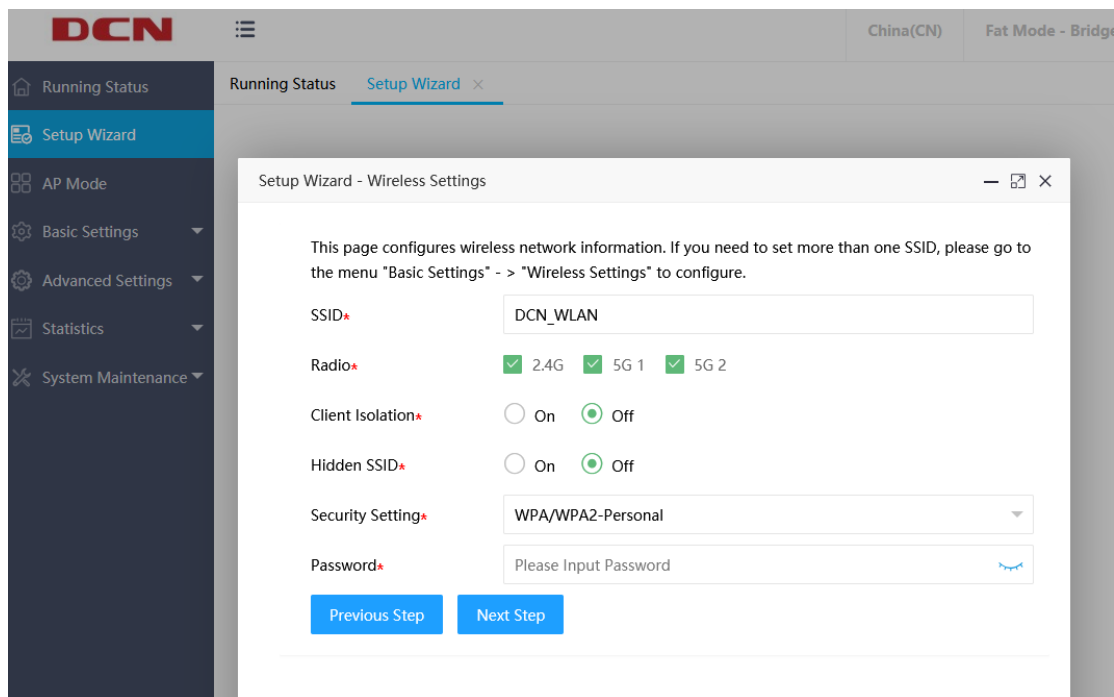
DCN

China(CN)

Fat Mode - Bridge

Running Status

Setup Wizard

AP Mode

Basic Settings

Advanced Settings

Statistics

System Maintenance

Running Status

Setup Wizard ×

Setup Wizard - Wireless Settings

This page configures wireless network information. If you need to set more than one SSID, please go to the menu "Basic Settings" - > "Wireless Settings" to configure.

SSID*

DCN_WLAN

Radio*

2.4G 5G 1 5G 2

Client Isolation*

On Off

Hidden SSID*

On Off

Security Setting*

WPA/WPA2-Personal

Password*

Please Input Password

Previous Step

Next Step